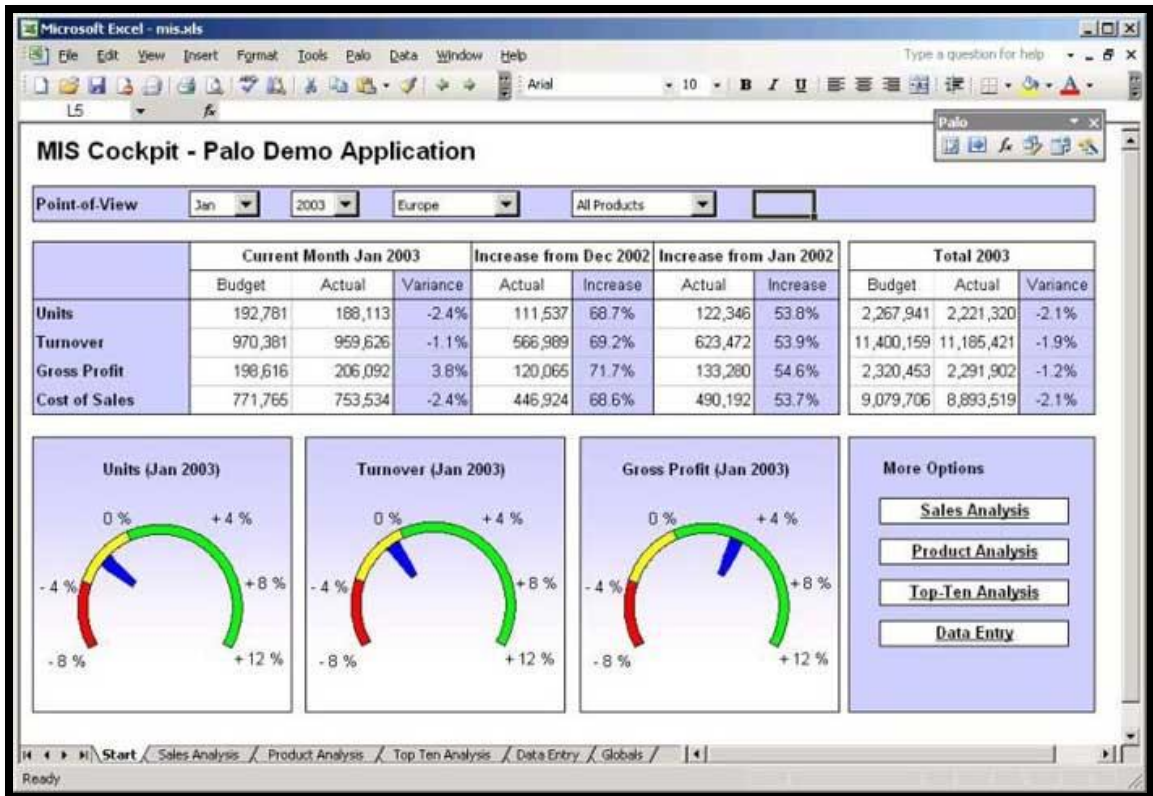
Microsoft Excel - mis.xls

File Edit View Insert Format Tools Palo Data Window Help

Type a question for help

Arial 10 B I U

L5 fx

Palo

MIS Cockpit - Palo Demo Application

Point-of-View Jan 2003 Europe All Products

| | Current Month Jan 2003 | | | Increase from Dec 2002 | | Increase from Jan 2002 | | Total 2003 | | |
|---|---|---|---|---|---|---|---|---|---|---|
| | Budget | Actual | Variance | Actual | Increase | Actual | Increase | Budget | Actual | Variance |
| Units | 192,781 | 188,113 | -2.4% | 111,537 | 68.7% | 122,346 | 53.8% | 2,267,941 | 2,221,320 | -2.1% |
| Turnover | 970,381 | 959,626 | -1.1% | 566,989 | 69.2% | 623,472 | 53.9% | 11,400,159 | 11,185,421 | -1.9% |
| Gross Profit | 198,616 | 206,092 | 3.8% | 120,065 | 71.7% | 133,280 | 54.6% | 2,320,453 | 2,291,902 | -1.2% |
| Cost of Sales | 771,765 | 753,534 | -2.4% | 446,924 | 68.6% | 490,192 | 53.7% | 9,079,706 | 8,893,519 | -2.1% |

Units (Jan 2003)
0 % +4 % -4 % +8 % -8 % +12 %

Turnover (Jan 2003)
0 % +4 % -4 % +8 % -8 % +12 %

Gross Profit (Jan 2003)
0 % +4 % -4 % +8 % -8 % +12 %

More Options
Sales Analysis
Product Analysis
Top-Ten Analysis
Data Entry

Start / Sales Analysis / Product Analysis / Top Ten Analysis / Data Entry / Globals /

Ready